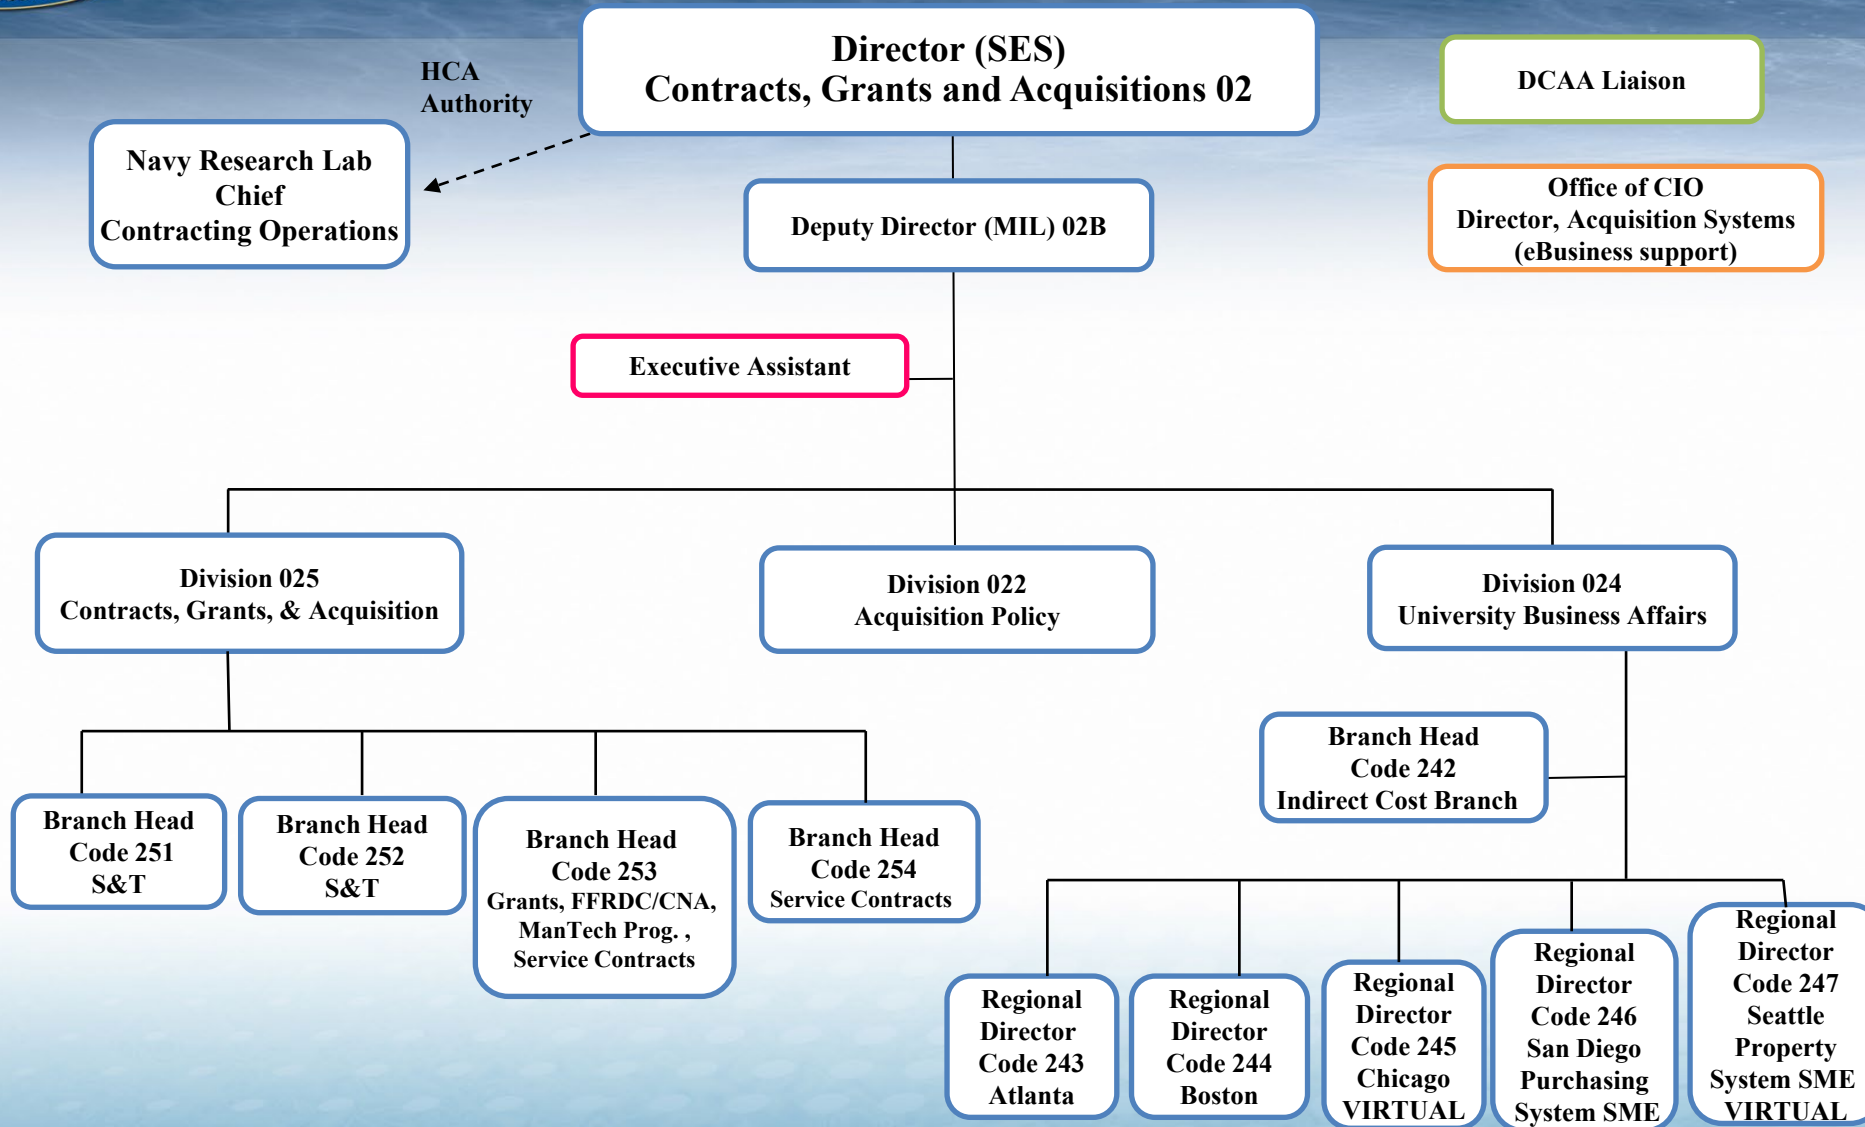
Director (SES)
Contracts, Grants and Acquisitions 02

HCA Authority

Navy Research Lab Chief Contracting Operations

DCAA Liaison

Office of CIO
Director, Acquisition Systems
(eBusiness support)

Deputy Director (MIL) 02B

Executive Assistant

Division 025
Contracts, Grants, & Acquisition

Division 022
Acquisition Policy

Division 024
University Business Affairs

Branch Head
Code 242
Indirect Cost Branch

Branch Head
Code 251
S&T

Branch Head
Code 252
S&T

Branch Head
Code 253
Grants, FFRDC/CNA, ManTech Prog. , Service Contracts

Branch Head
Code 254
Service Contracts

Regional Director
Code 243
Atlanta

Regional Director
Code 244
Boston

Regional Director
Code 245
Chicago
VIRTUAL

Regional Director
Code 246
San Diego
Purchasing System SME

Regional Director
Code 247
Seattle
Property System SME
VIRTUAL